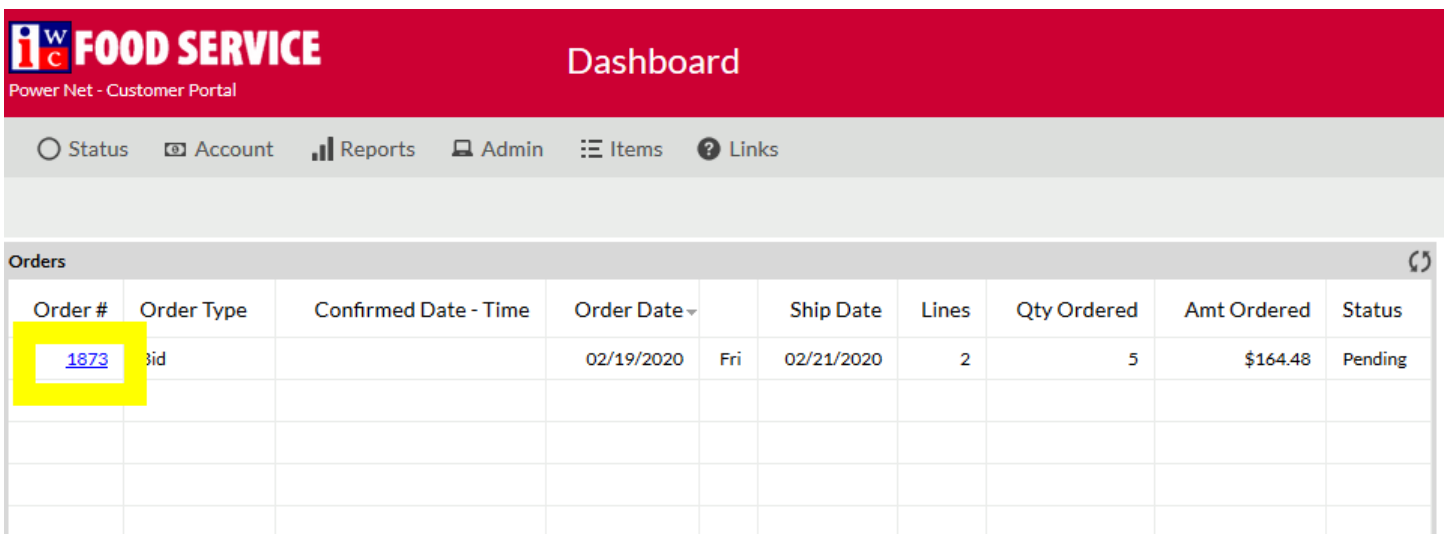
iWC FOOD SERVICE
Power Net - Customer Portal

Dashboard

Status Account Reports Admin Items Links

Orders

| Order # | Order Type | Confirmed Date - Time | Order Date | | Ship Date | Lines | Qty Ordered | Amt Ordered | Status |
|---|---|---|---|---|---|---|---|---|---|
| 1873 | Bid | | 02/19/2020 | Fri | 02/21/2020 | 2 | 5 | $164.48 | Pending |